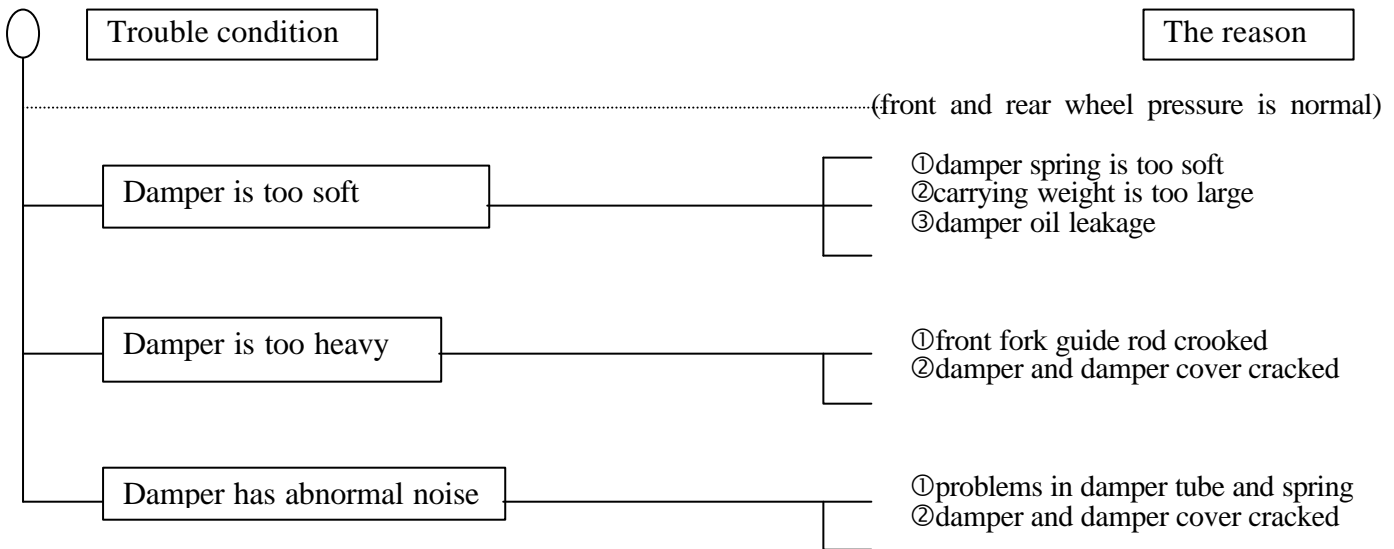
Trouble condition

The reason

(front and rear wheel pressure is normal)

Damper is too soft

①damper spring is too soft
②carrying weight is too large
③damper oil leakage

Damper is too heavy

①front fork guide rod crooked
②damper and damper cover cracked

Damper has abnormal noise

①problems in damper tube and spring
②damper and damper cover cracked